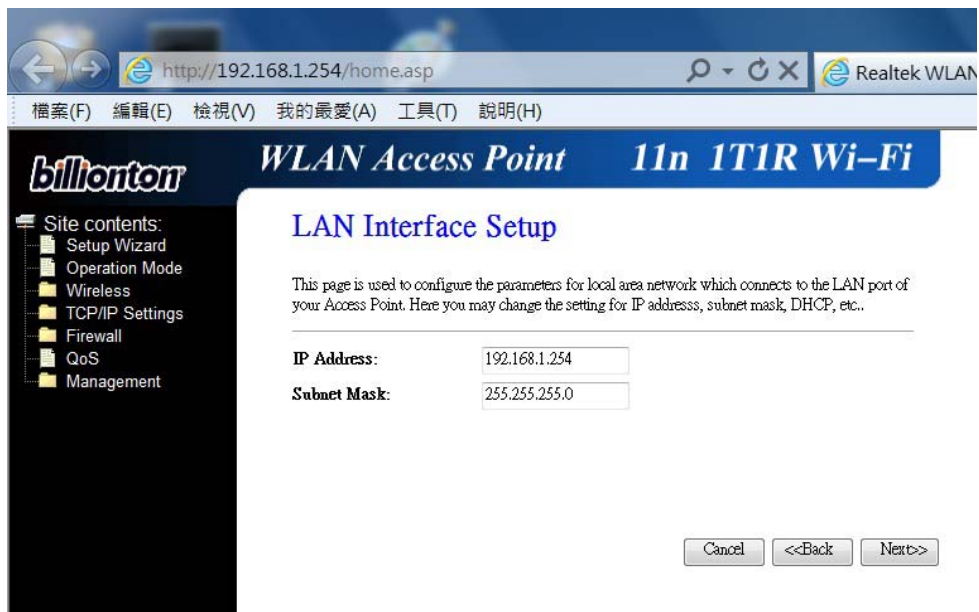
http://192.168.1.254/home.asp

Realtek WLAN

檔案(F) 編輯(E) 檢視(V) 我的最愛(A) 工具(T) 說明(H)

billionton

WLAN Access Point 11n 1T1R Wi-Fi

Site contents:
Setup Wizard
Operation Mode
Wireless
TCP/IP Settings
Firewall
QoS
Management

LAN Interface Setup

This page is used to configure the parameters for local area network which connects to the LAN port of your Access Point. Here you may change the setting for IP addresss, subnet mask, DHCP, etc..

| IP Address: | 192.168.1.254 |
|---|---|
| Subnet Mask: | 255.255.255.0 |

Cancel <<Back Next>>